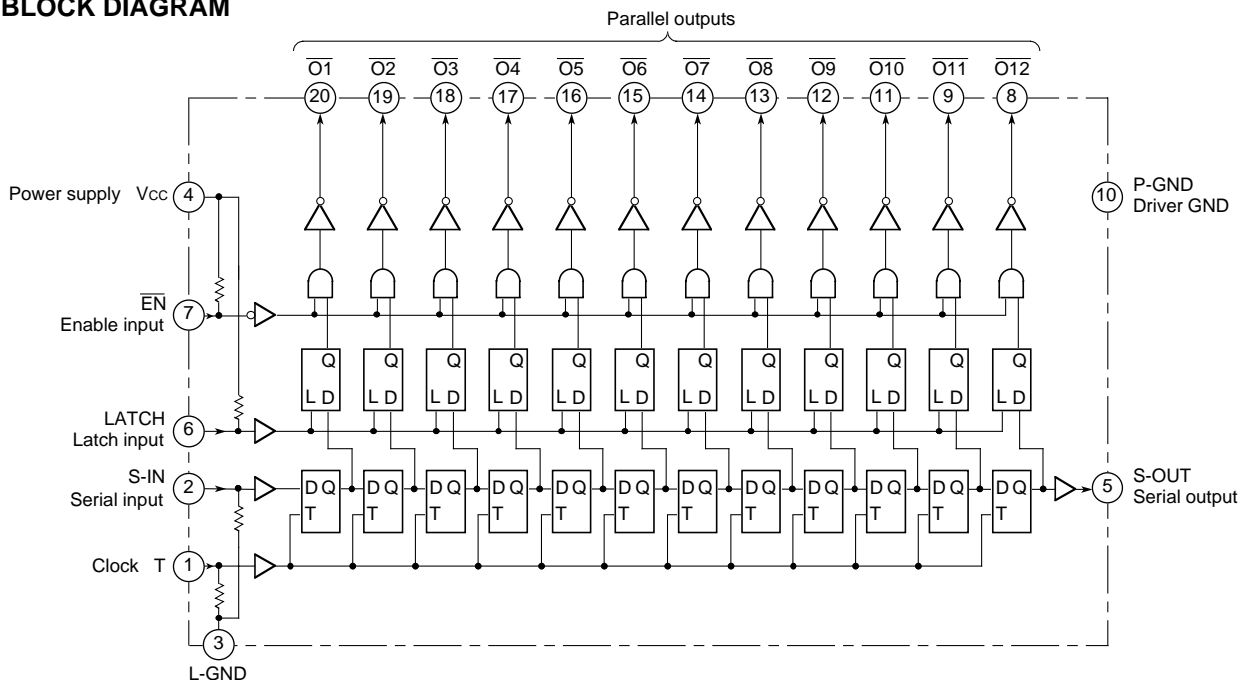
BLOCK DIAGRAM

Parallel outputs

$\overline{O1}$ $\overline{O2}$ $\overline{O3}$ $\overline{O4}$ $\overline{O5}$ $\overline{O6}$ $\overline{O7}$ $\overline{O8}$ $\overline{O9}$ $\overline{O10}$ $\overline{O11}$ $\overline{O12}$

20 19 18 17 16 15 14 13 12 11 9 8

Power supply $V_{CC}$ 4

P-GND
Driver GND 10

$\overline{EN}$
Enable input 7

Q Q Q Q Q Q Q Q Q Q Q Q

L D L D L D L D L D L D L D L D L D L D L D L D

LATCH
Latch input 6

S-IN
Serial input 2

D Q D Q D Q D Q D Q D Q D Q D Q D Q D Q D Q D Q

T T T T T T T T T T T T

5 S-OUT
Serial output

Clock T 1

3
L-GND